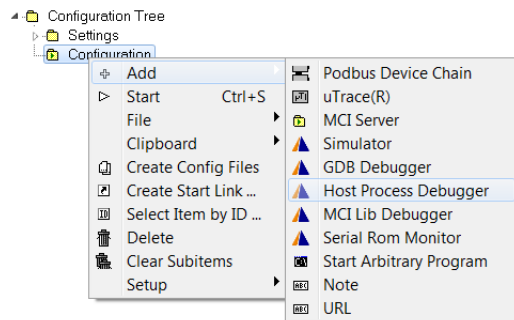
Configuration Tree
Settings
Configuration

Add
Start Ctrl+S
File
Clipboard
Create Config Files
Create Start Link ...
Select Item by ID ...
Delete
Clear Subitems
Setup

Podbus Device Chain
uTrace(R)
MCI Server
Simulator
GDB Debugger
Host Process Debugger
MCI Lib Debugger
Serial Rom Monitor
Start Arbitrary Program
Note
URL